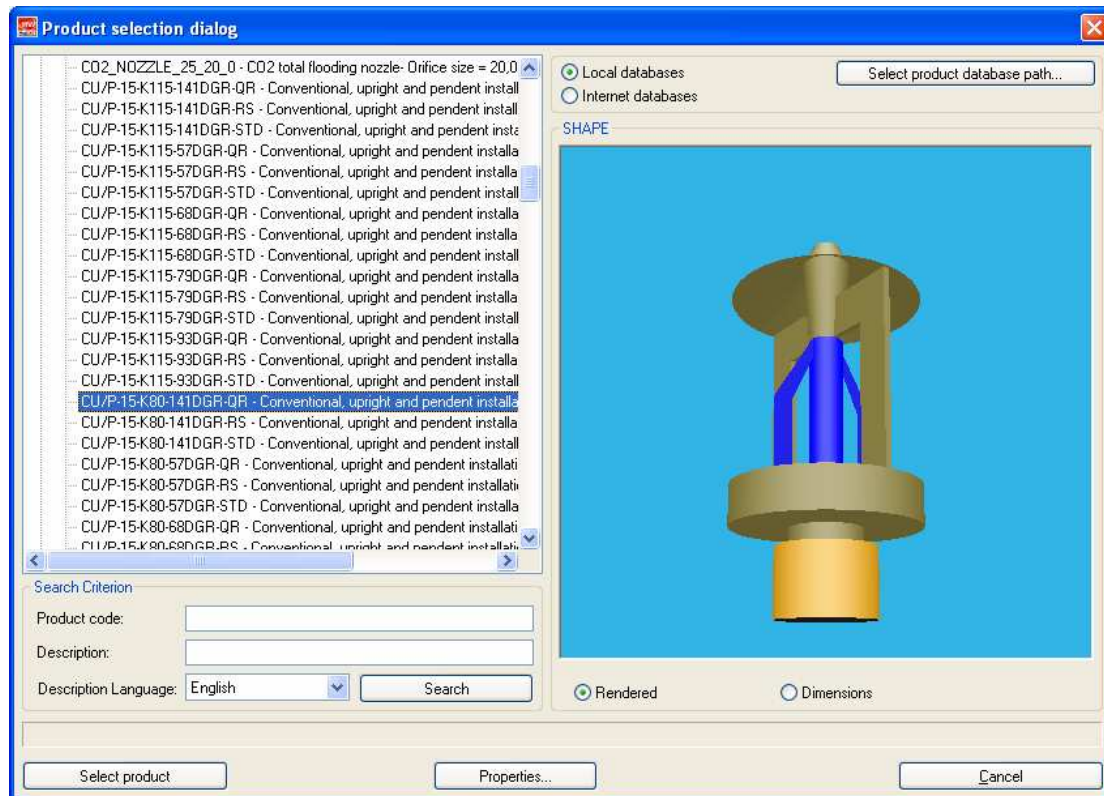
Product selection dialog

CO2_NOZZLE_25_20_0 - CO2 total flooding nozzle- Orifice size = 20,0
CU/P-15-K115-141DGR-QR - Conventional, upright and pendent install
CU/P-15-K115-141DGR-RS - Conventional, upright and pendent install
CU/P-15-K115-141DGR-STD - Conventional, upright and pendent insta
CU/P-15-K115-57DGR-QR - Conventional, upright and pendent installa
CU/P-15-K115-57DGR-RS - Conventional, upright and pendent installa
CU/P-15-K115-57DGR-STD - Conventional, upright and pendent install
CU/P-15-K115-68DGR-QR - Conventional, upright and pendent installa
CU/P-15-K115-68DGR-RS - Conventional, upright and pendent installa
CU/P-15-K115-68DGR-STD - Conventional, upright and pendent install
CU/P-15-K115-79DGR-QR - Conventional, upright and pendent installa
CU/P-15-K115-79DGR-RS - Conventional, upright and pendent installa
CU/P-15-K115-79DGR-STD - Conventional, upright and pendent install
CU/P-15-K115-93DGR-QR - Conventional, upright and pendent installa
CU/P-15-K115-93DGR-RS - Conventional, upright and pendent installa
CU/P-15-K115-93DGR-STD - Conventional, upright and pendent install
CU/P-15-K80-141DGR-QR - Conventional, upright and pendent installa
CU/P-15-K80-141DGR-RS - Conventional, upright and pendent installa
CU/P-15-K80-141DGR-STD - Conventional, upright and pendent install
CU/P-15-K80-57DGR-QR - Conventional, upright and pendent installati
CU/P-15-K80-57DGR-RS - Conventional, upright and pendent installati
CU/P-15-K80-57DGR-STD - Conventional, upright and pendent installa
CU/P-15-K80-68DGR-QR - Conventional, upright and pendent installati
CU/P-15-K80-68DGR-RS - Conventional, upright and pendent installati

Local databases
Internet databases
Select product database path...
SHAPE

Search Criterion
Product code:
Description:
Description Language: English
Search

Rendered
Dimensions

Select product
Properties...
Cancel